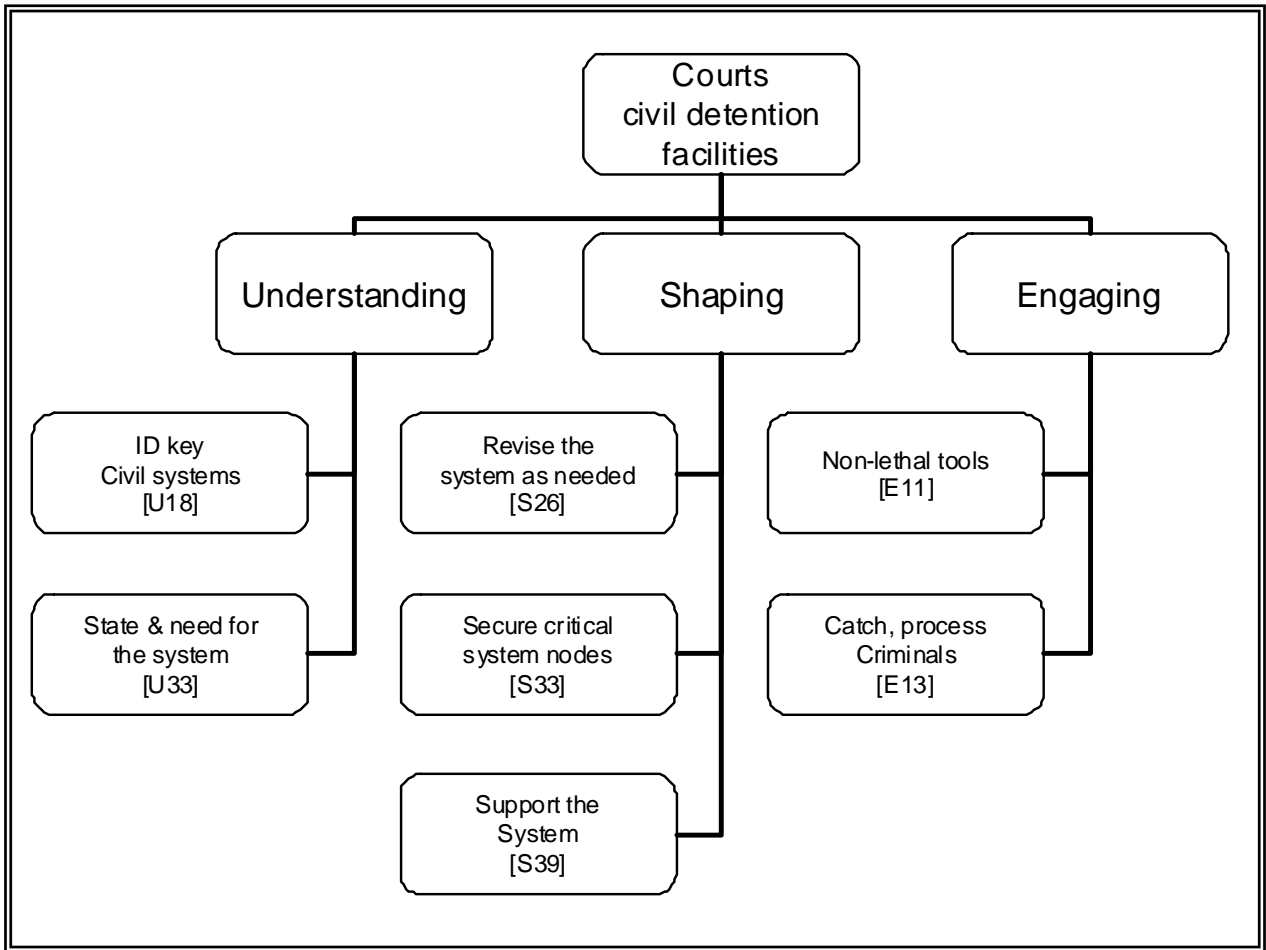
Courts
civil detention
facilities

Understanding

Shaping

Engaging

ID key
Civil systems
[U18]

State & need for
the system
[U33]

Revise the
system as needed
[S26]

Secure critical
system nodes
[S33]

Support the
System
[S39]

Non-lethal tools
[E11]

Catch, process
Criminals
[E13]